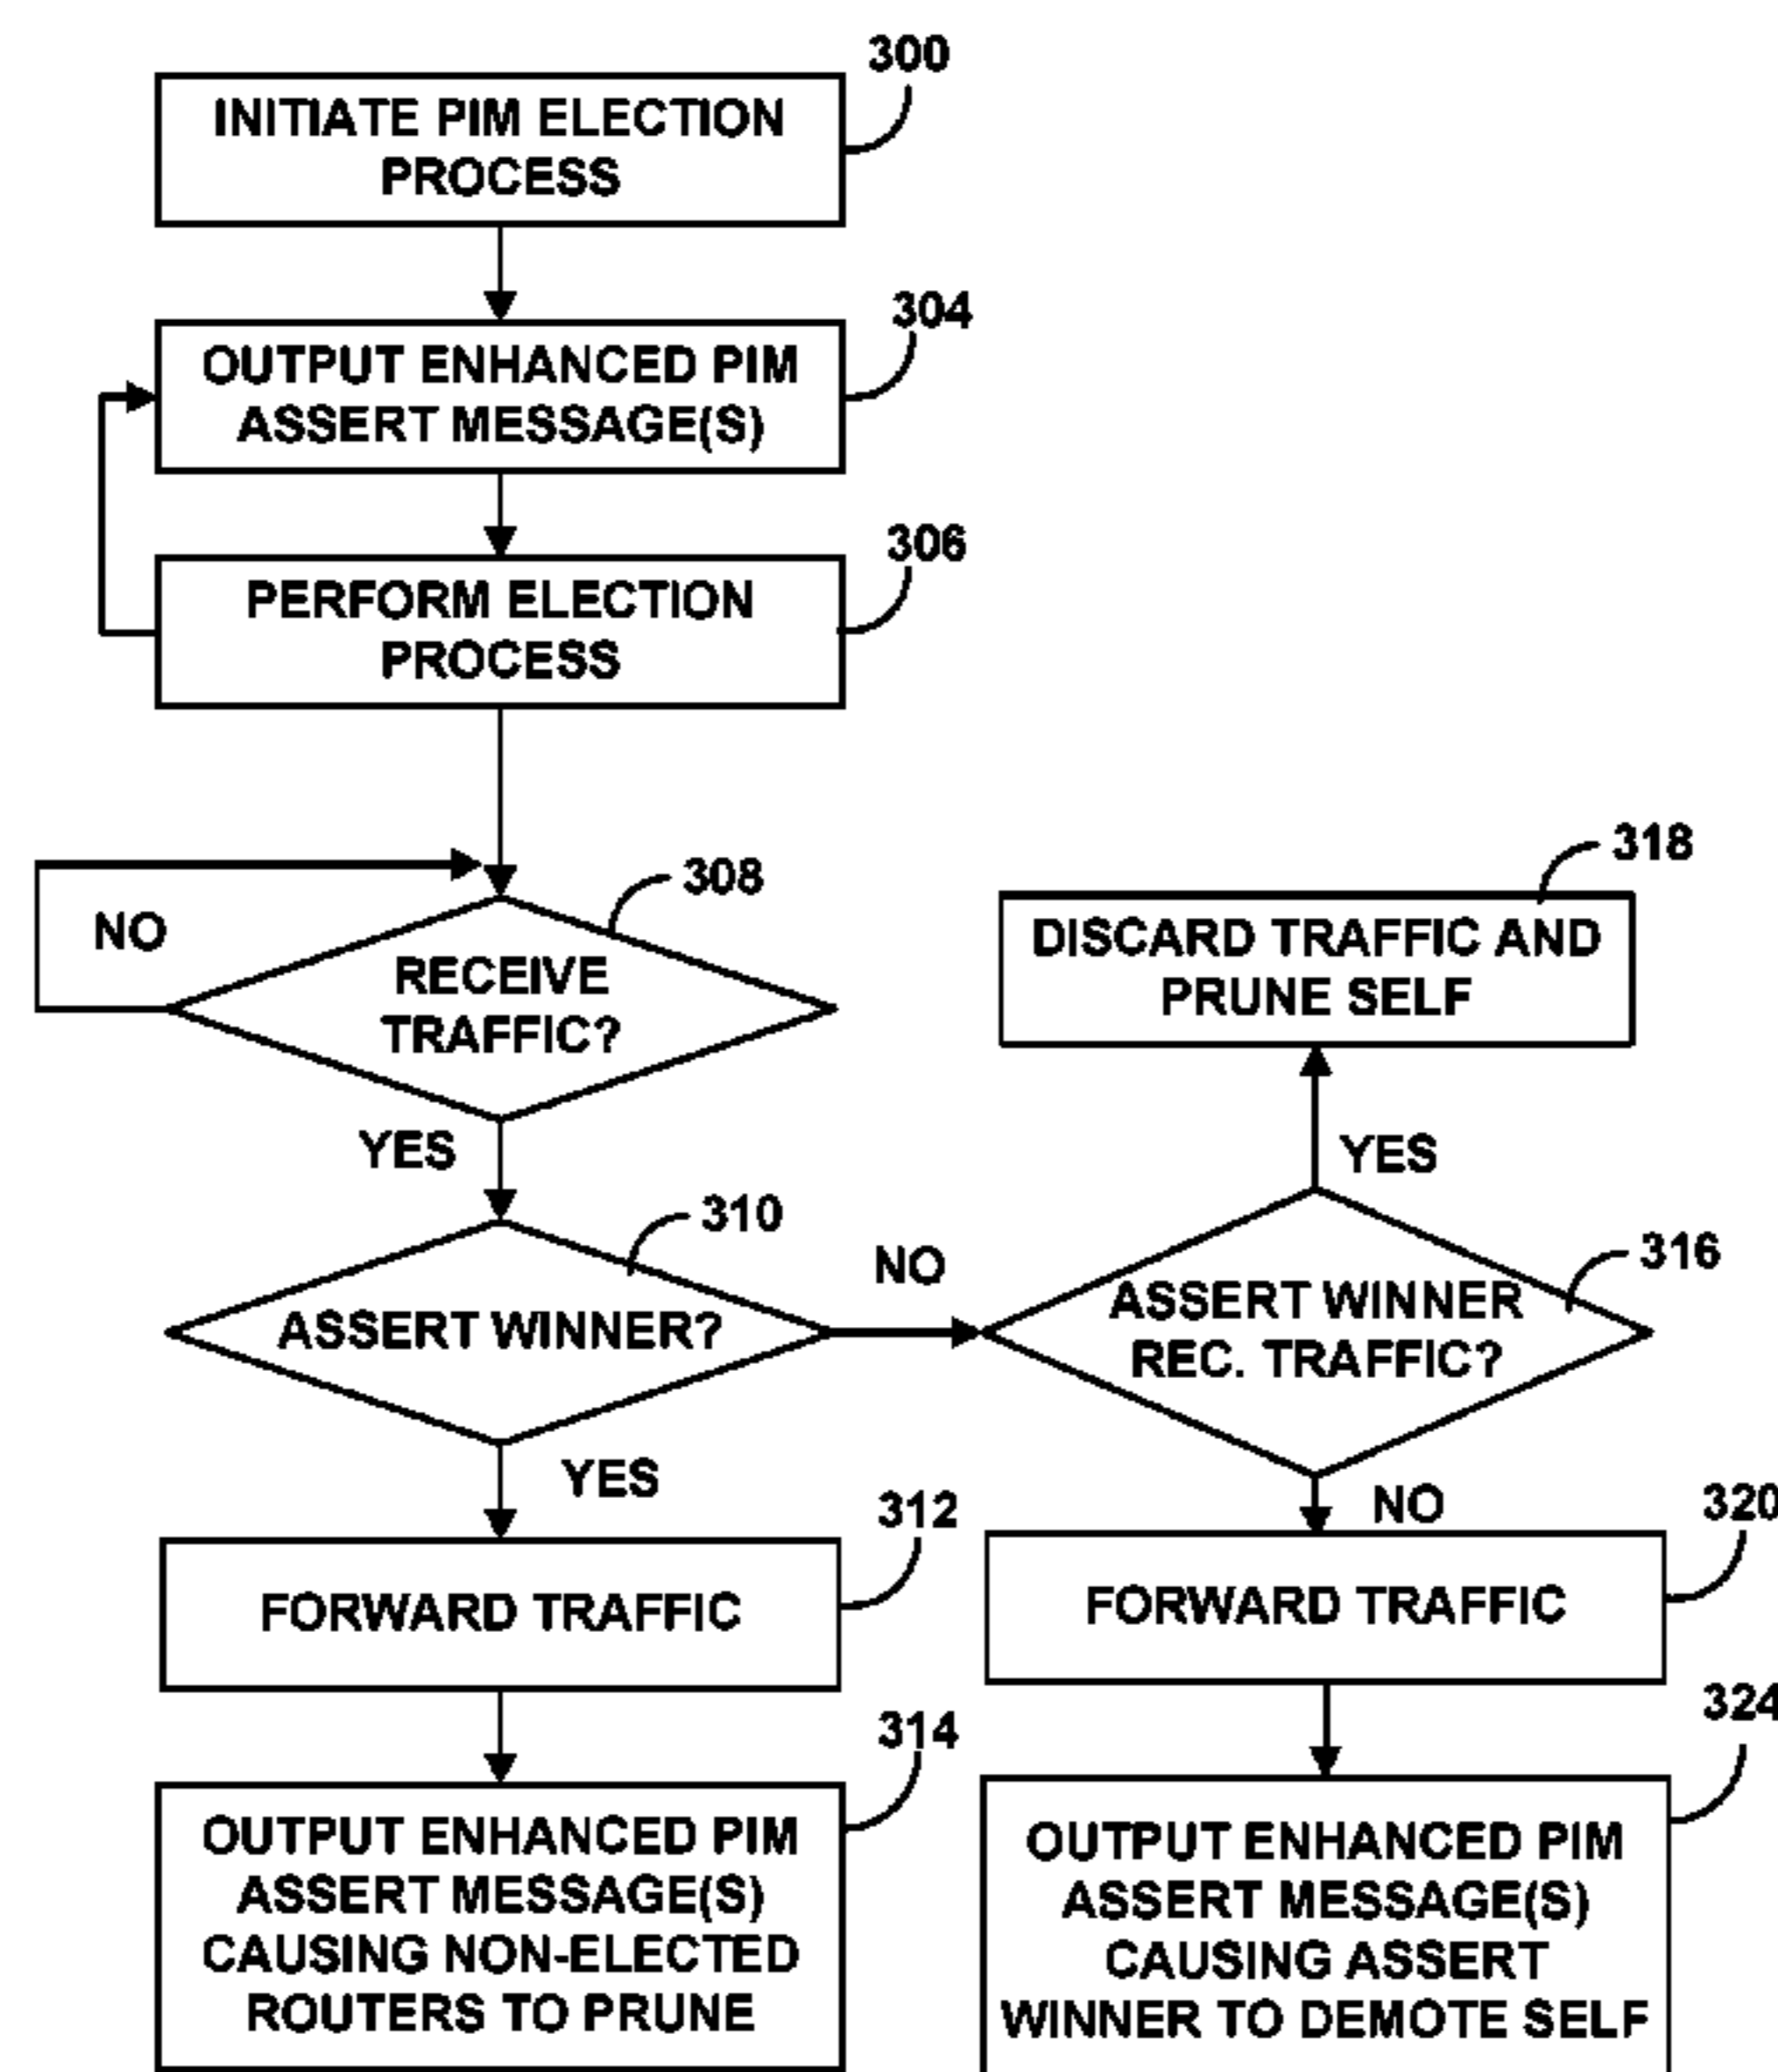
300
INITIATE PIM ELECTION PROCESS

304
OUTPUT ENHANCED PIM ASSERT MESSAGE(S)

306
PERFORM ELECTION PROCESS

NO

308
RECEIVE TRAFFIC?

YES

318
DISCARD TRAFFIC AND PRUNE SELF

YES

310
ASSERT WINNER?

NO

316
ASSERT WINNER REC. TRAFFIC?

YES

NO

312
FORWARD TRAFFIC

320
FORWARD TRAFFIC

314
OUTPUT ENHANCED PIM ASSERT MESSAGE(S) CAUSING NON-ELECTED ROUTERS TO PRUNE

324
OUTPUT ENHANCED PIM ASSERT MESSAGE(S) CAUSING ASSERT WINNER TO DEMOTE SELF